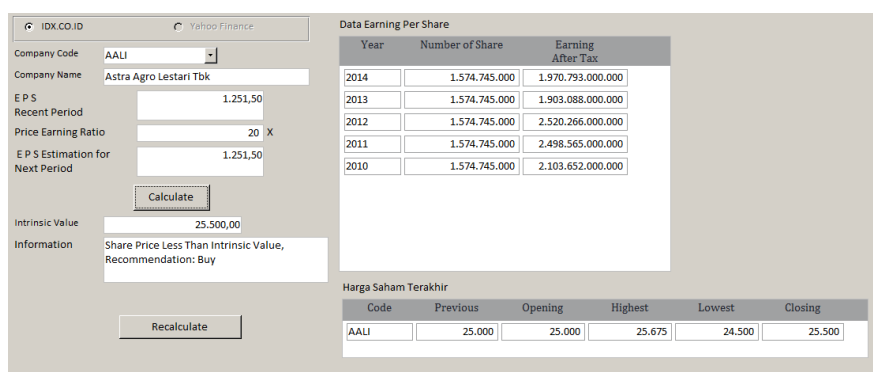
IDX.CO.ID
Yahoo Finance

Company Code AALI
Company Name Astra Agro Lestari Tbk
E P S Recent Period 1.251,50
Price Earning Ratio 20 X
E P S Estimation for Next Period 1.251,50

Calculate

Intrinsic Value 25.500,00
Information Share Price Less Than Intrinsic Value, Recommendation: Buy

Recalculate

Data Earning Per Share

| Year | Number of Share | Earning After Tax |
|---|---|---|
| 2014 | 1.574.745.000 | 1.970.793.000.000 |
| 2013 | 1.574.745.000 | 1.903.088.000.000 |
| 2012 | 1.574.745.000 | 2.520.266.000.000 |
| 2011 | 1.574.745.000 | 2.498.565.000.000 |
| 2010 | 1.574.745.000 | 2.103.652.000.000 |

Harga Saham Terakhir

| Code | Previous | Opening | Highest | Lowest | Closing |
|---|---|---|---|---|---|
| AALI | 25.000 | 25.000 | 25.675 | 24.500 | 25.500 |